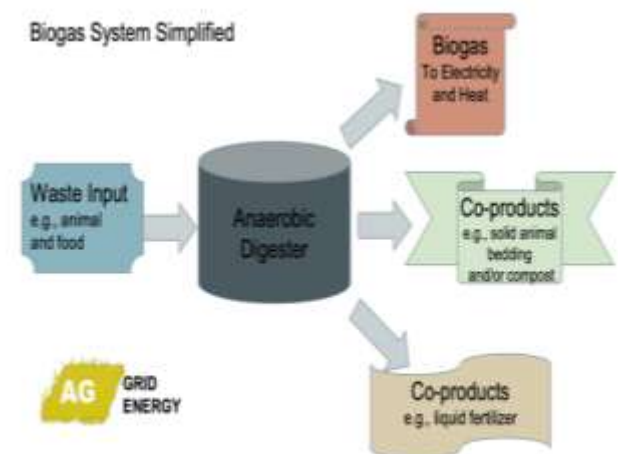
Biogas System Simplified

Biogas
To Electricity and Heat

Waste Input
e.g., animal and food

Anaerobic Digester

Co-products
e.g., solid animal bedding and/or compost

Co-products
e.g., liquid fertilizer

AG GRID ENERGY